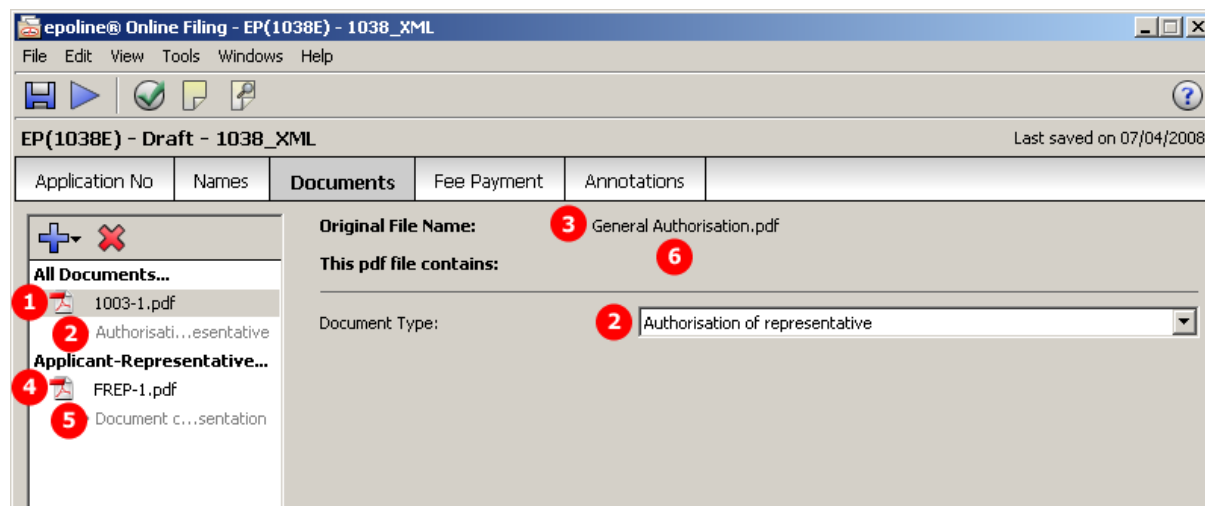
epoline® Online Filing - EP(1038E) - 1038_XML

File Edit View Tools Windows Help

EP(1038E) - Draft - 1038_XML

Last saved on 07/04/2008

| Application No | Names | Documents | Fee Payment | Annotations |
|---|---|---|---|---|

All Documents...

1 1003-1.pdf

2 Authorisati...esentative

Applicant-Representative...

4 FREP-1.pdf

5 Document c...sentation

Original File Name: 3 General Authorisation.pdf

This pdf file contains: 6

Document Type: 2 Authorisation of representative